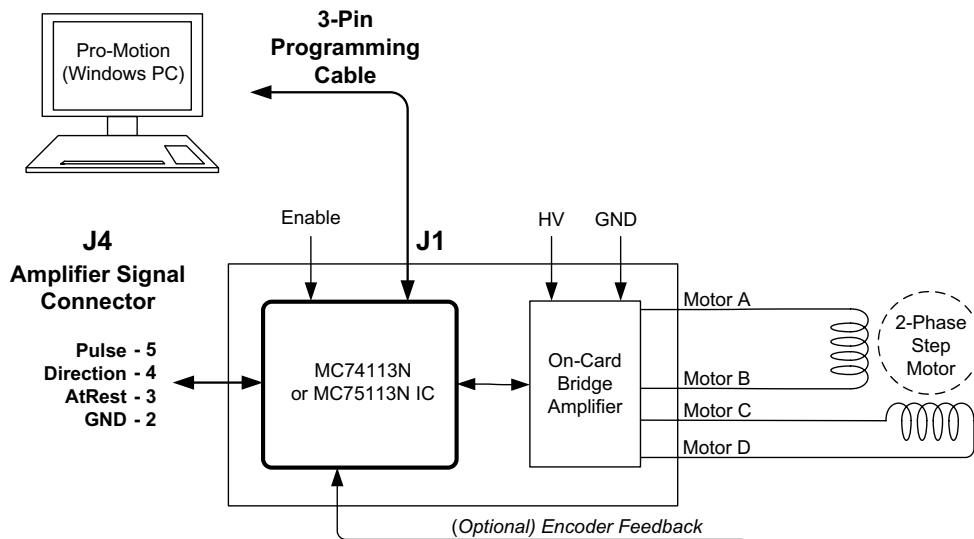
Pro-Motion (Windows PC)

3-Pin Programming Cable

J4
Amplifier Signal Connector

Pulse - 5
Direction - 4
AtRest - 3
GND - 2

Enable

J1

HV

GND

MC74113N or MC75113N IC

On-Card Bridge Amplifier

Motor A

Motor B

Motor C

Motor D

2-Phase Step Motor

(Optional) Encoder Feedback